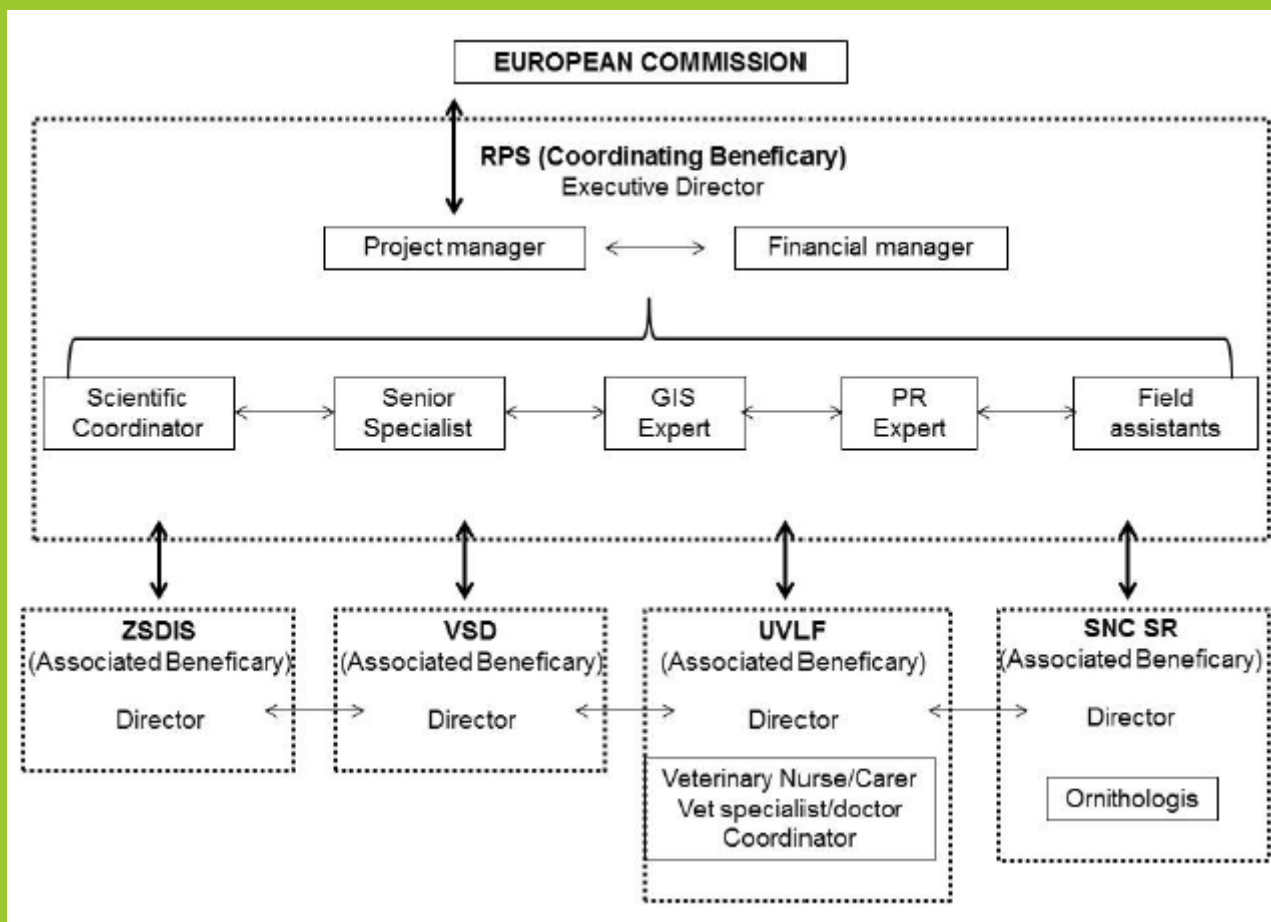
EUROPEAN COMMISSION

RPS (Coordinating Beneficary)
Executive Director

Project manager

Financial manager

Scientific Coordinator

Senior Specialist

GIS Expert

PR Expert

Field assistants

ZSDIS
(Associated Beneficary)
Director

VSD
(Associated Beneficary)
Director

UVLF
(Associated Beneficary)
Director

Veterinary Nurse/Carer
Vet specialist/doctor
Coordinator

SNC SR
(Associated Beneficary)
Director

Ornithologis